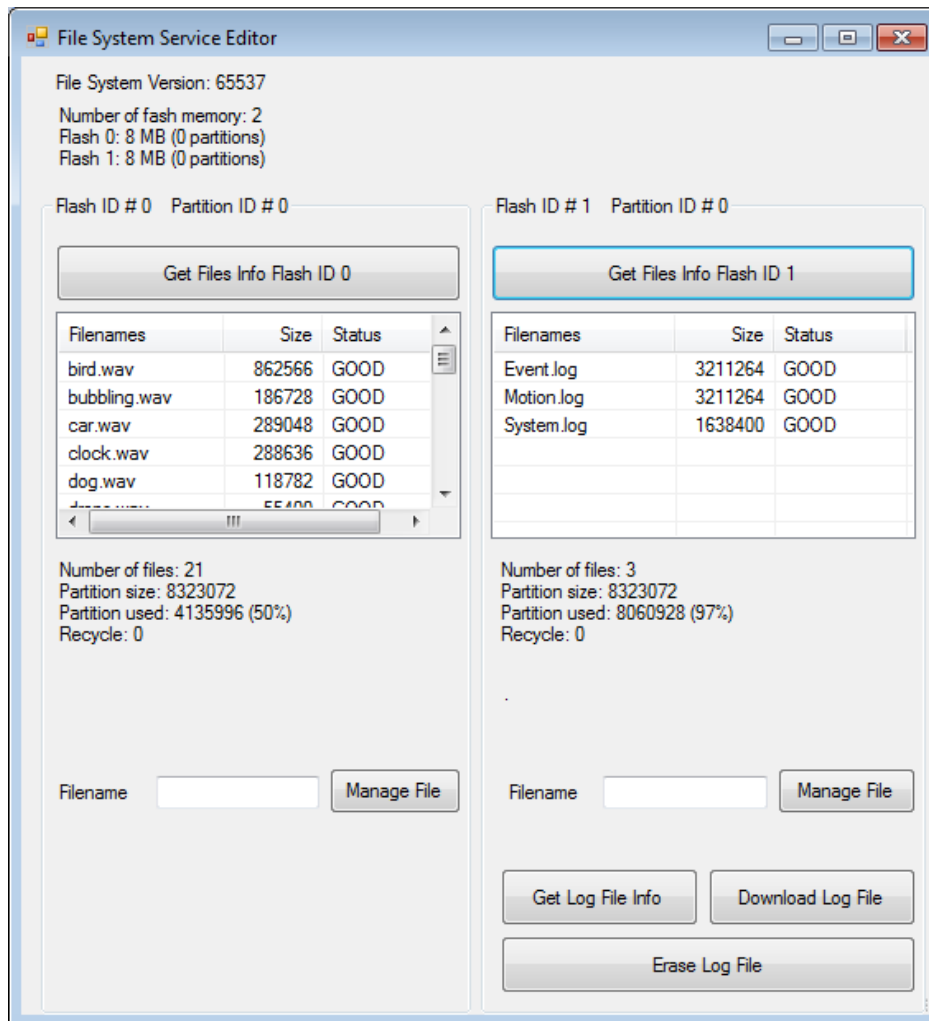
File System Service Editor

File System Version: 65537

Number of fash memory: 2
Flash 0: 8 MB (0 partitions)
Flash 1: 8 MB (0 partitions)

Flash ID # 0 Partition ID # 0

Get Files Info Flash ID 0

| Filenames | Size | Status |
|---|---|---|
| bird.wav | 862566 | GOOD |
| bubbling.wav | 186728 | GOOD |
| car.wav | 289048 | GOOD |
| clock.wav | 288636 | GOOD |
| dog.wav | 118782 | GOOD |
| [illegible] | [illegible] | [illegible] |

Number of files: 21
Partition size: 8323072
Partition used: 4135996 (50%)
Recycle: 0

Filename
Manage File

Flash ID # 1 Partition ID # 0

Get Files Info Flash ID 1

| Filenames | Size | Status |
|---|---|---|
| Event.log | 3211264 | GOOD |
| Motion.log | 3211264 | GOOD |
| System.log | 1638400 | GOOD |

Number of files: 3
Partition size: 8323072
Partition used: 8060928 (97%)
Recycle: 0

Filename
Manage File

Get Log File Info
Download Log File
Erase Log File